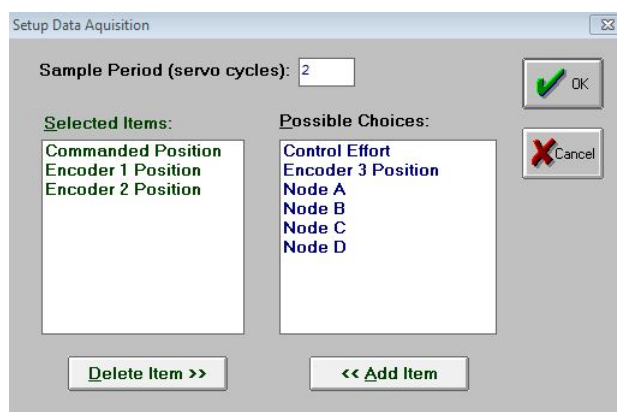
Setup Data Aquisition

Sample Period (servo cycles): 2

OK

Cancel

Selected Items:

Commanded Position
Encoder 1 Position
Encoder 2 Position

Possible Choices:

Control Effort
Encoder 3 Position
Node A
Node B
Node C
Node D

Delete Item >>

<< Add Item